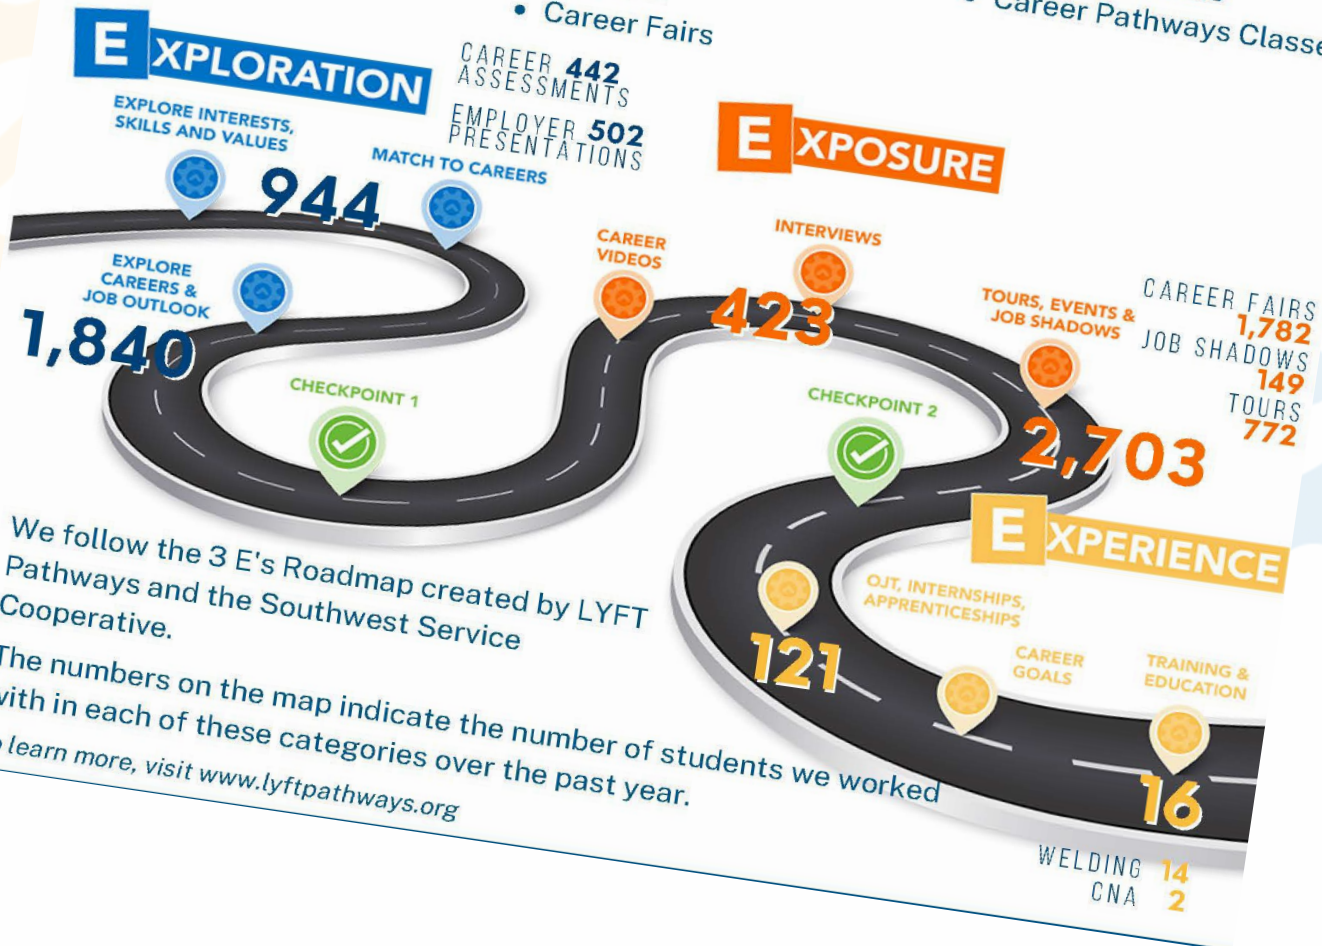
• Career Fairs

Career Pathways Classe

EXPLORATION

CAREER ASSESSMENTS 442

EMPLOYER PRESENTATIONS 502

EXPLORE INTERESTS, SKILLS AND VALUES

944

MATCH TO CAREERS

EXPLORE CAREERS & JOB OUTLOOK

1,840

CHECKPOINT 1

EXPOSURE

CAREER VIDEOS

INTERVIEWS

423

TOURS, EVENTS & JOB SHADOWS

CAREER FAIRS 1,782

JOB SHADOWS 149

TOURS 772

CHECKPOINT 2

2,703

EXPERIENCE

OJT, INTERNSHIPS, APPRENTICESHIPS

121

CAREER GOALS

TRAINING & EDUCATION

16

WELDING 14

CNA 2

We follow the 3 E's Roadmap created by LYFT Pathways and the Southwest Service Cooperative.

The numbers on the map indicate the number of students we worked with in each of these categories over the past year.

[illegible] learn more, visit www.lyftpathways.org